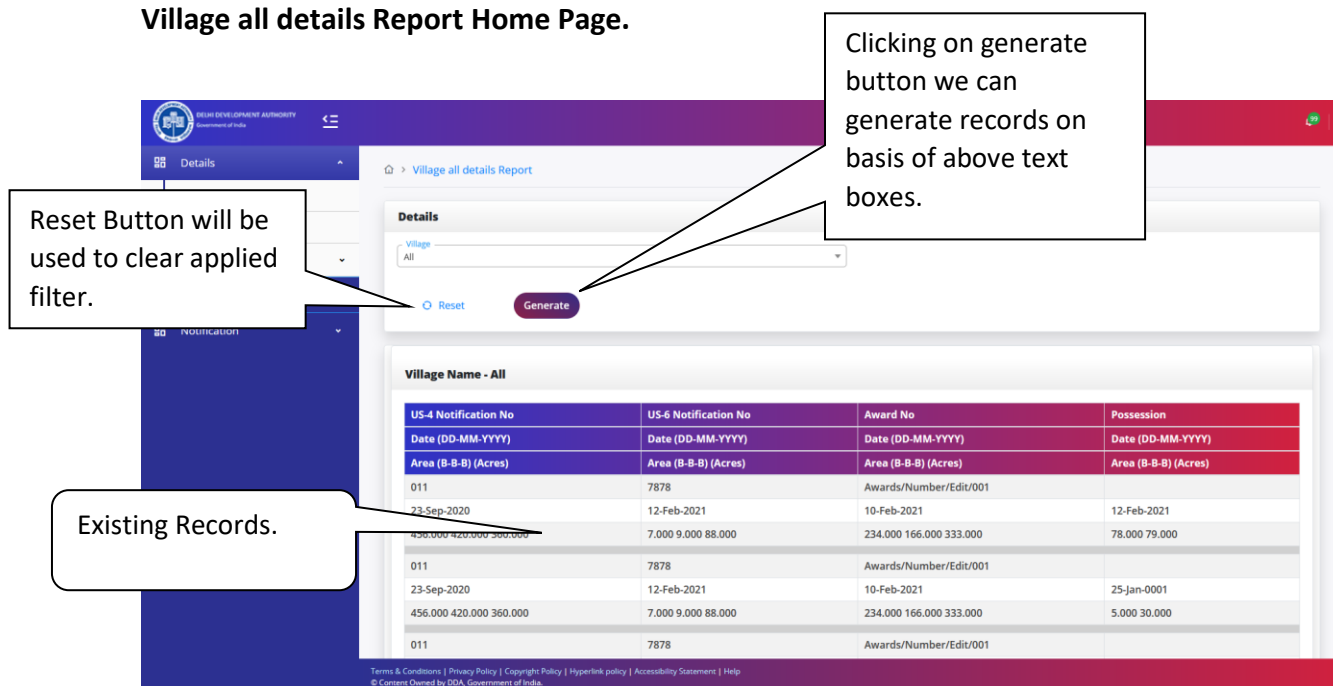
**Village all details Report Home Page.**

Clicking on generate button we can generate records on basis of above text boxes.

DELHI DEVELOPMENT AUTHORITY
Government of India

Details

Reset Button will be used to clear applied filter.

Notification

Village all details Report

Details

Village
All

Reset Generate

Village Name - All

| US-4 Notification No | US-6 Notification No | Award No | Possession |
|---|---|---|---|
| Date (DD-MM-YYYY) | Date (DD-MM-YYYY) | Date (DD-MM-YYYY) | Date (DD-MM-YYYY) |
| Area (B-B-B) (Acres) | Area (B-B-B) (Acres) | Area (B-B-B) (Acres) | Area (B-B-B) (Acres) |
| 011 | 7878 | Awards/Number/Edit/001 | |
| 23-Sep-2020 | 12-Feb-2021 | 10-Feb-2021 | 12-Feb-2021 |
| 456.000 420.000 360.000 | 7.000 9.000 88.000 | 234.000 166.000 333.000 | 78.000 79.000 |
| 011 | 7878 | Awards/Number/Edit/001 | |
| 23-Sep-2020 | 12-Feb-2021 | 10-Feb-2021 | 25-Jan-0001 |
| 456.000 420.000 360.000 | 7.000 9.000 88.000 | 234.000 166.000 333.000 | 5.000 30.000 |
| 011 | 7878 | Awards/Number/Edit/001 | |

Existing Records.

Terms & Conditions | Privacy Policy | Copyright Policy | Hyperlink policy | Accessibility Statement | Help
© Content Owned by DDA, Government of India.